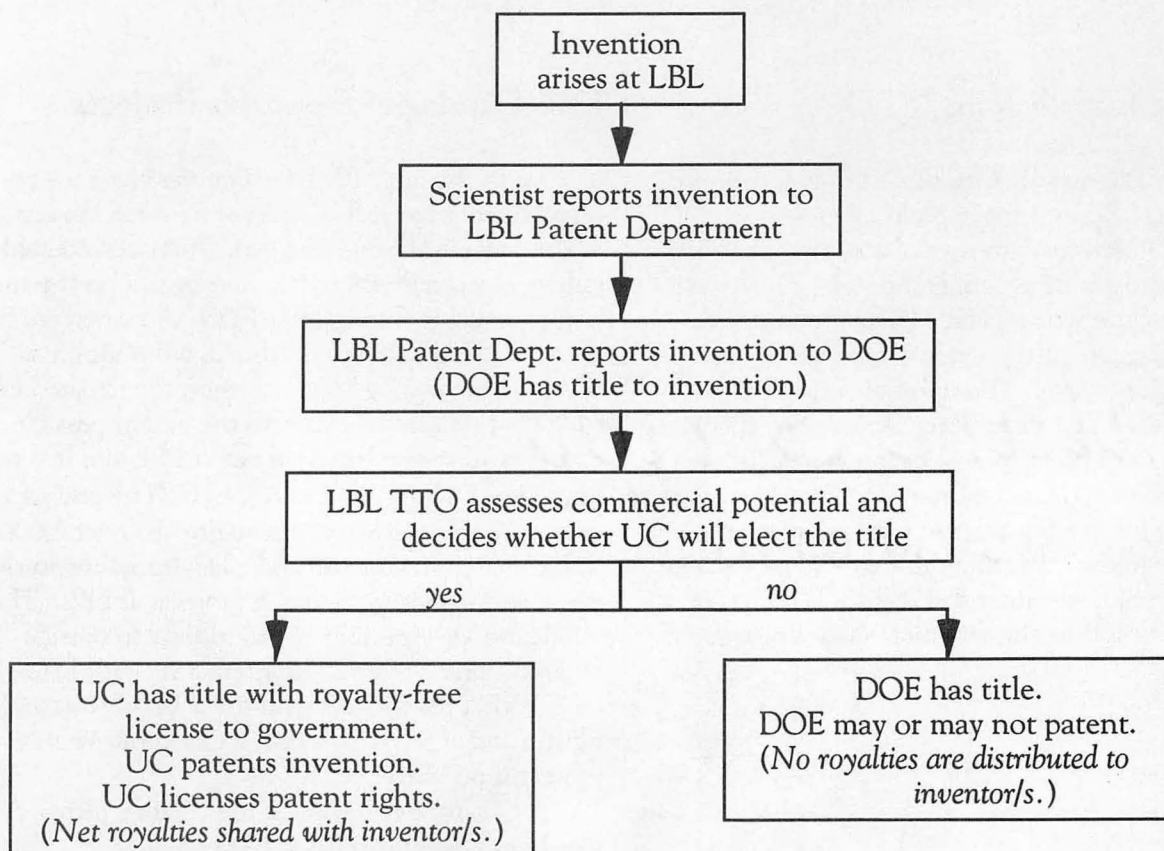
Invention arises at LBL

Scientist reports invention to LBL Patent Department

LBL Patent Dept. reports invention to DOE (DOE has title to invention)

LBL TTO assesses commercial potential and decides whether UC will elect the title

yes

no

UC has title with royalty-free license to government. UC patents invention. UC licenses patent rights. (*Net royalties shared with inventor/s.*)

DOE has title. DOE may or may not patent. (*No royalties are distributed to inventor/s.*)